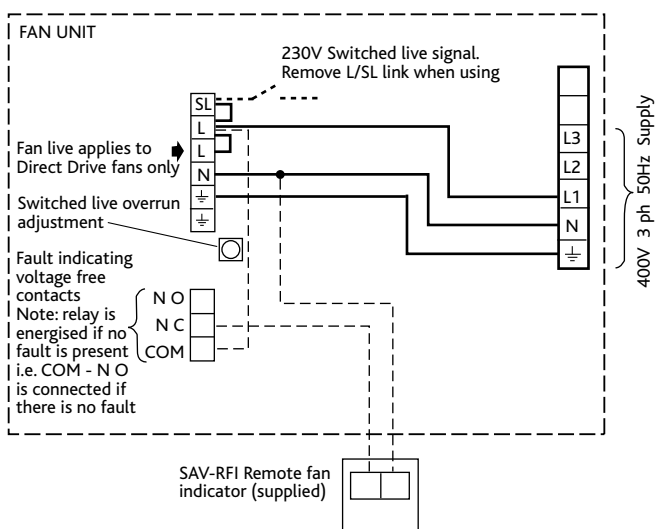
FAN UNIT

230V Switched live signal.
Remove L/SL link when using

SL
L
L
N
⏚
⏚

Fan live applies to Direct Drive fans only

Switched live overrun adjustment

Fault indicating voltage free contacts
Note: relay is energised if no fault is present i.e. COM - N O is connected if there is no fault

N O
N C
COM

L3
L2
L1
N
⏚

400V 3 ph 50Hz Supply

SAV-RFI Remote fan indicator (supplied)